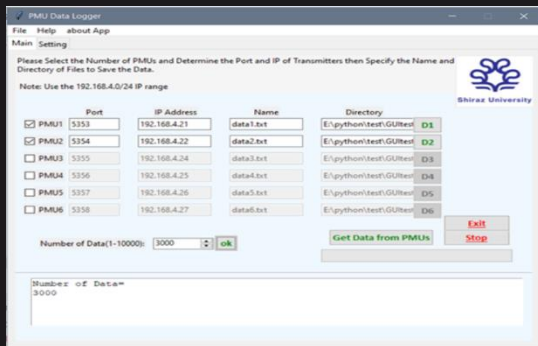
PMU Data Logger

File Help about App

Main Setting

Please Select the Number of PMUs and Determine the Port and IP of Transmitters then Specify the Name and Directory of Files to Save the Data.

Note: Use the 192.168.4.0/24 IP range

Shiraz University

| | Port | IP Address | Name | Directory | |
|---|---|---|---|---|---|
| ☑ PMU1 | 5353 | 192.168.4.21 | data1.txt | E:\python\test\GUItest | D1 |
| ☑ PMU2 | 5354 | 192.168.4.22 | data2.txt | E:\python\test\GUItest | D2 |
| ☐ PMU3 | 5355 | 192.168.4.24 | data3.txt | E:\python\test\GUItest | D3 |
| ☐ PMU4 | 5356 | 192.168.4.25 | data4.txt | E:\python\test\GUItest | D4 |
| ☐ PMU5 | 5357 | 192.168.4.26 | data5.txt | E:\python\test\GUItest | D5 |
| ☐ PMU6 | 5358 | 192.168.4.27 | data6.txt | E:\python\test\GUItest | D6 |

Exit

Number of Data(1-10000): 3000 ok

Get Data from PMUs

Stop

Number of Data=
3000